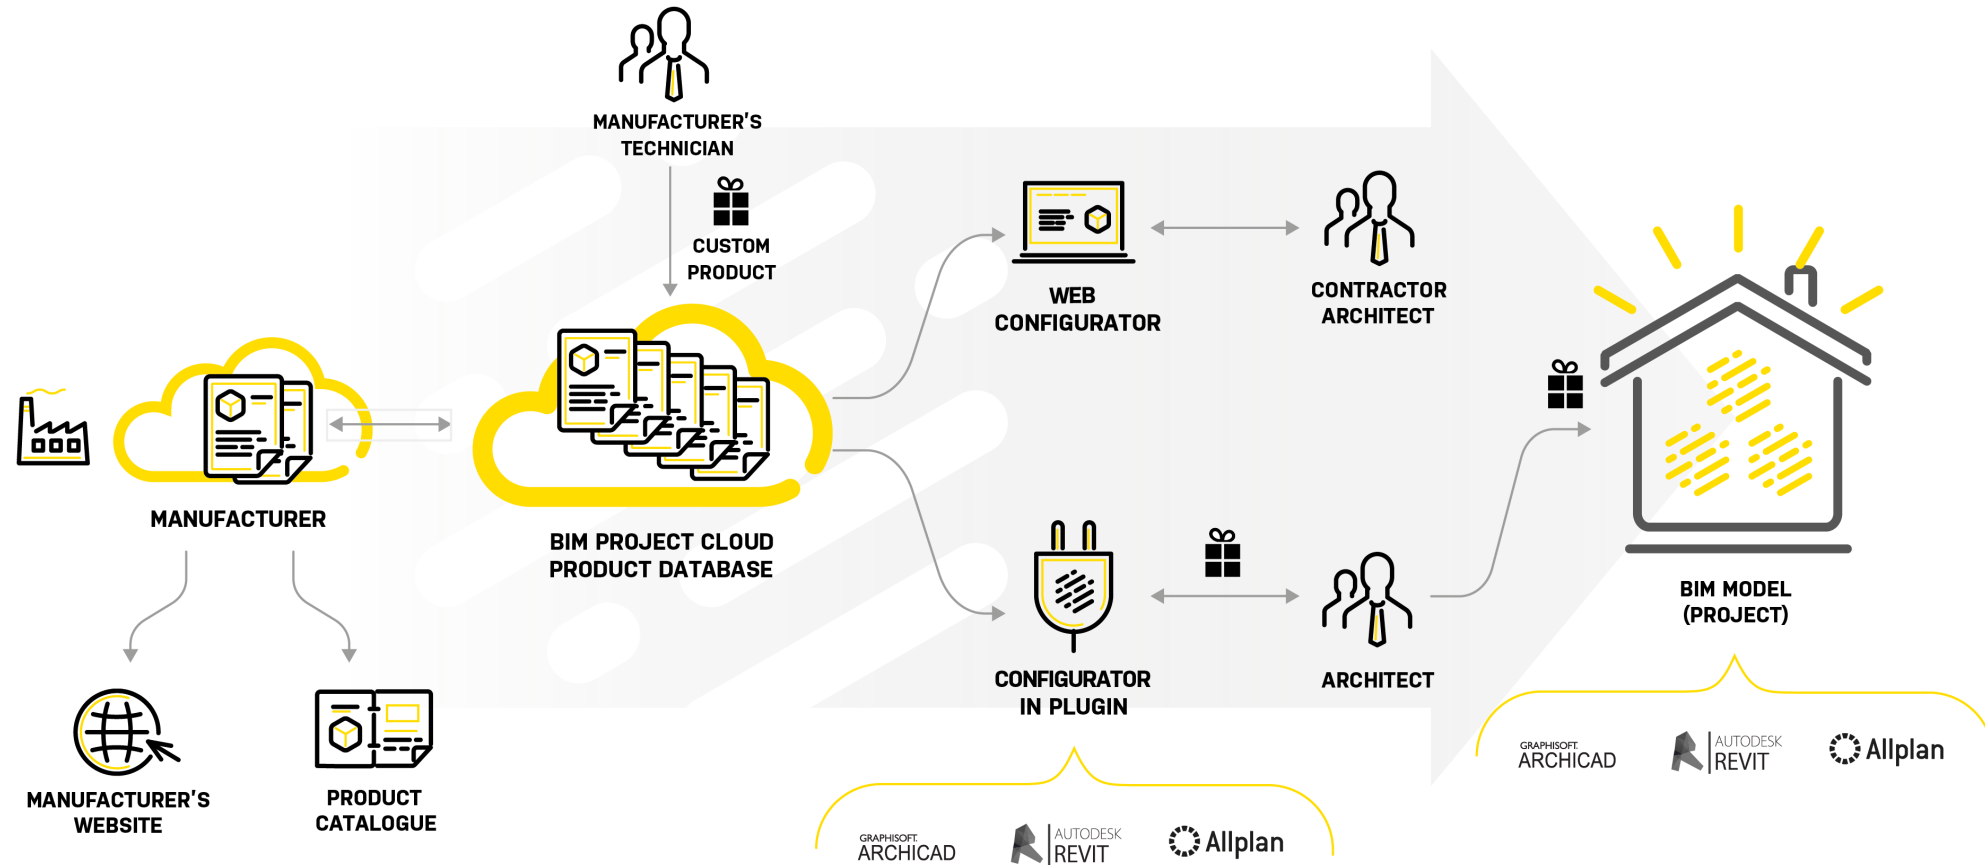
MANUFACTURER'S TECHNICIAN

CUSTOM PRODUCT

WEB CONFIGURATOR

CONTRACTOR ARCHITECT

MANUFACTURER

BIM PROJECT CLOUD PRODUCT DATABASE

BIM MODEL (PROJECT)

CONFIGURATOR IN PLUGIN

ARCHITECT

MANUFACTURER'S WEBSITE

PRODUCT CATALOGUE

GRAPHISOFT ARCHICAD

AUTODESK REVIT

Allplan

GRAPHISOFT ARCHICAD

AUTODESK REVIT

Allplan